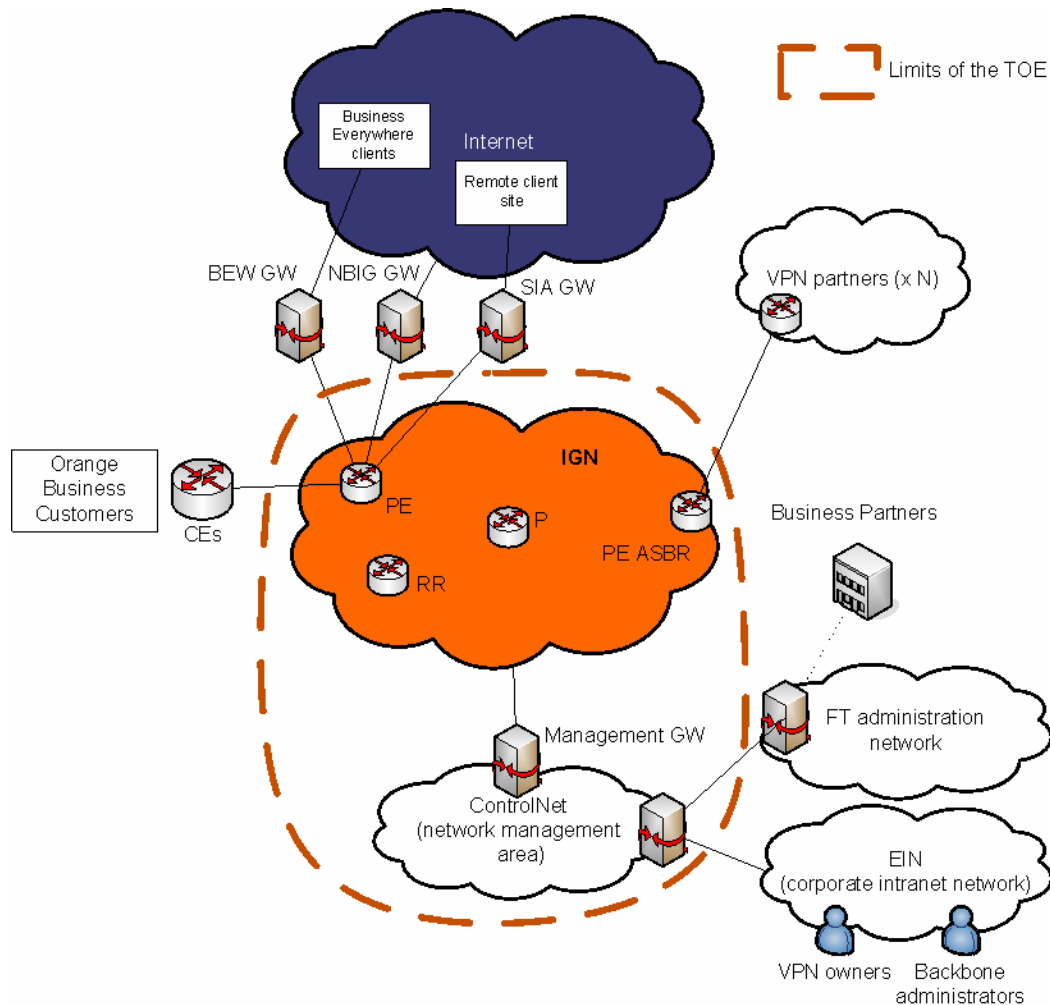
Limits of the TOE

Business Everywhere clients

Internet

Remote client site

BEW GW

NBIG GW

SIA GW

VPN partners (x N)

Orange Business Customers

CEs

IGN

PE

P

RR

PE ASBR

Business Partners

Management GW

FT administration network

ControlNet (network management area)

EIN (corporate intranet network)

VPN owners

Backbone administrators